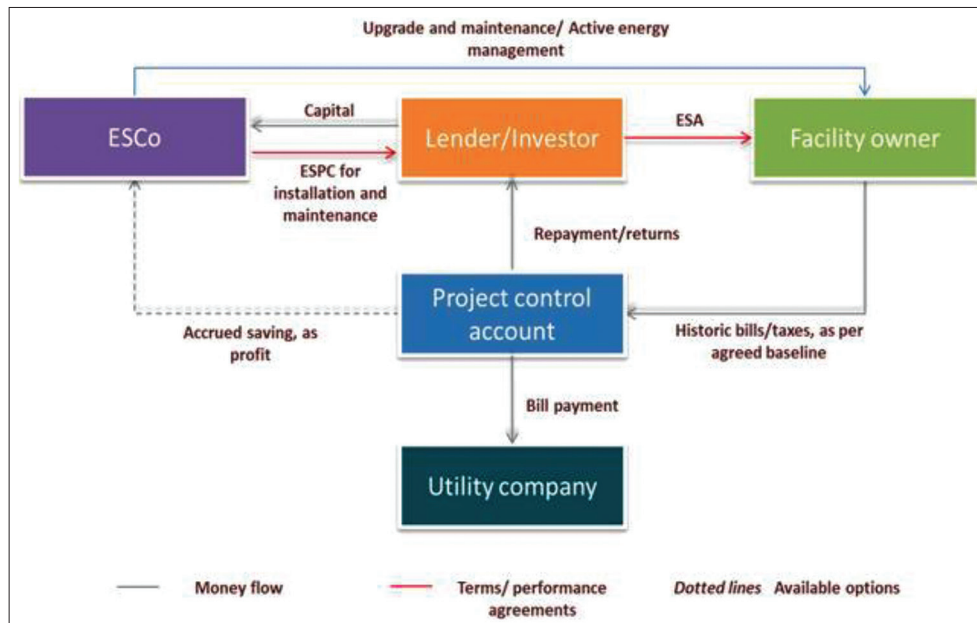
Upgrade and maintenance/ Active energy management

ESCo

Capital

ESPC for installation and maintenance

Lender/Investor

ESA

Facility owner

Repayment/returns

Project control account

Accrued saving, as profit

Historic bills/taxes, as per agreed baseline

Bill payment

Utility company

Money flow

Terms/ performance agreements

*Dotted lines* Available options